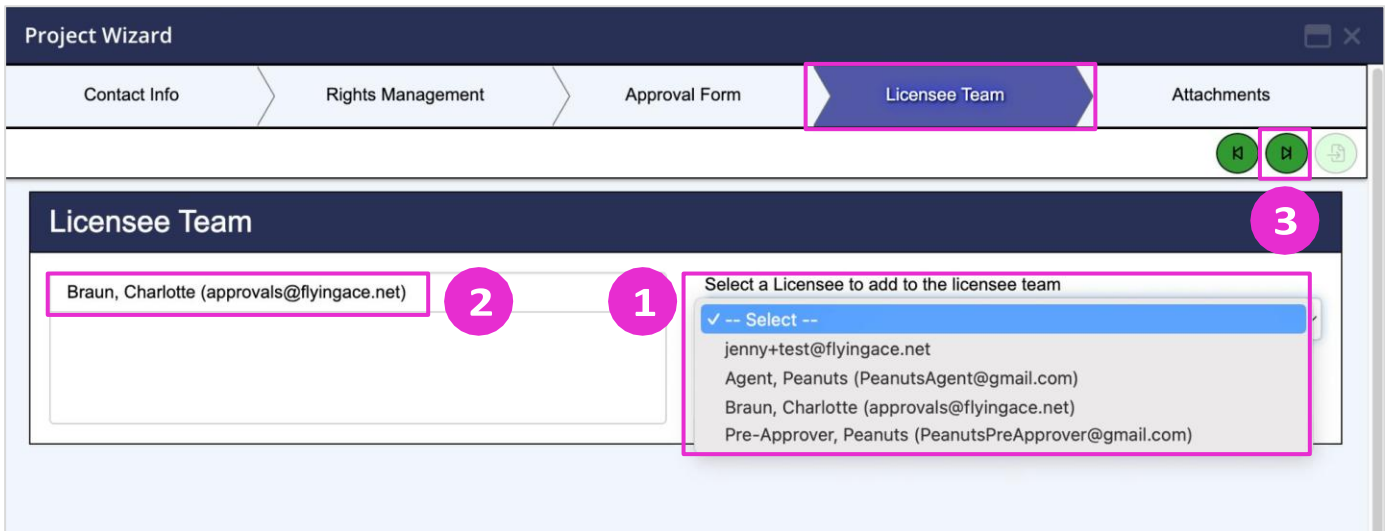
Project Wizard

Contact Info
Rights Management
Approval Form
Licensee Team
Attachments

Licensee Team

Braun, Charlotte (approvals@flyingace.net)

2

1

3

Select a Licensee to add to the licensee team

✓ -- Select --
jenny+test@flyingace.net
Agent, Peanuts (PeanutsAgent@gmail.com)
Braun, Charlotte (approvals@flyingace.net)
Pre-Approver, Peanuts (PeanutsPreApprover@gmail.com)